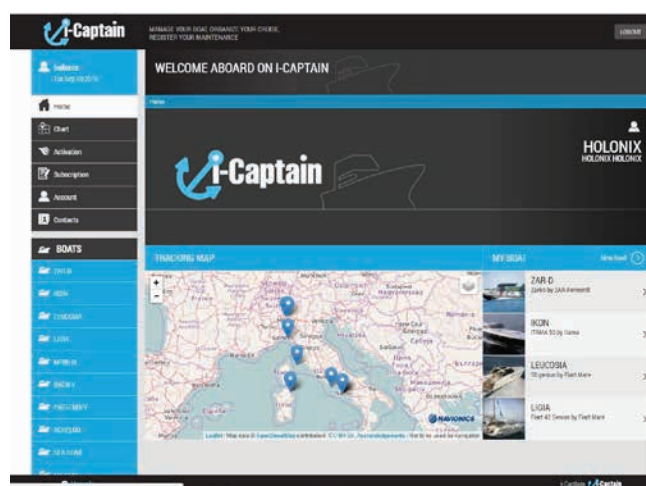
i-Captain

MANAGE YOUR BOAT ORGANIZE YOUR CRUISE REGISTER YOUR MAINTENANCE

LOGOUT

holonix
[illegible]

Home
Chart
Activation
Subscription
Account
Contacts

BOATS
ZAR-D
IKON
LEUCOSIA
LIGIA
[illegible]
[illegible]
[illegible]
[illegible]
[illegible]

WELCOME ABOARD ON I-CAPTAIN

Home

i-Captain

HOLONIX
HOLONIX HOLONIX

TRACKING MAP

+
-

NAVIONICS

Leaflet | Map data © OpenStreetMap contributors, CC-BY-SA, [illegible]

MY BOAT

New boat

ZAR-D
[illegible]

IKON
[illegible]

LEUCOSIA
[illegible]

LIGIA
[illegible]

i-Captain i-Captain